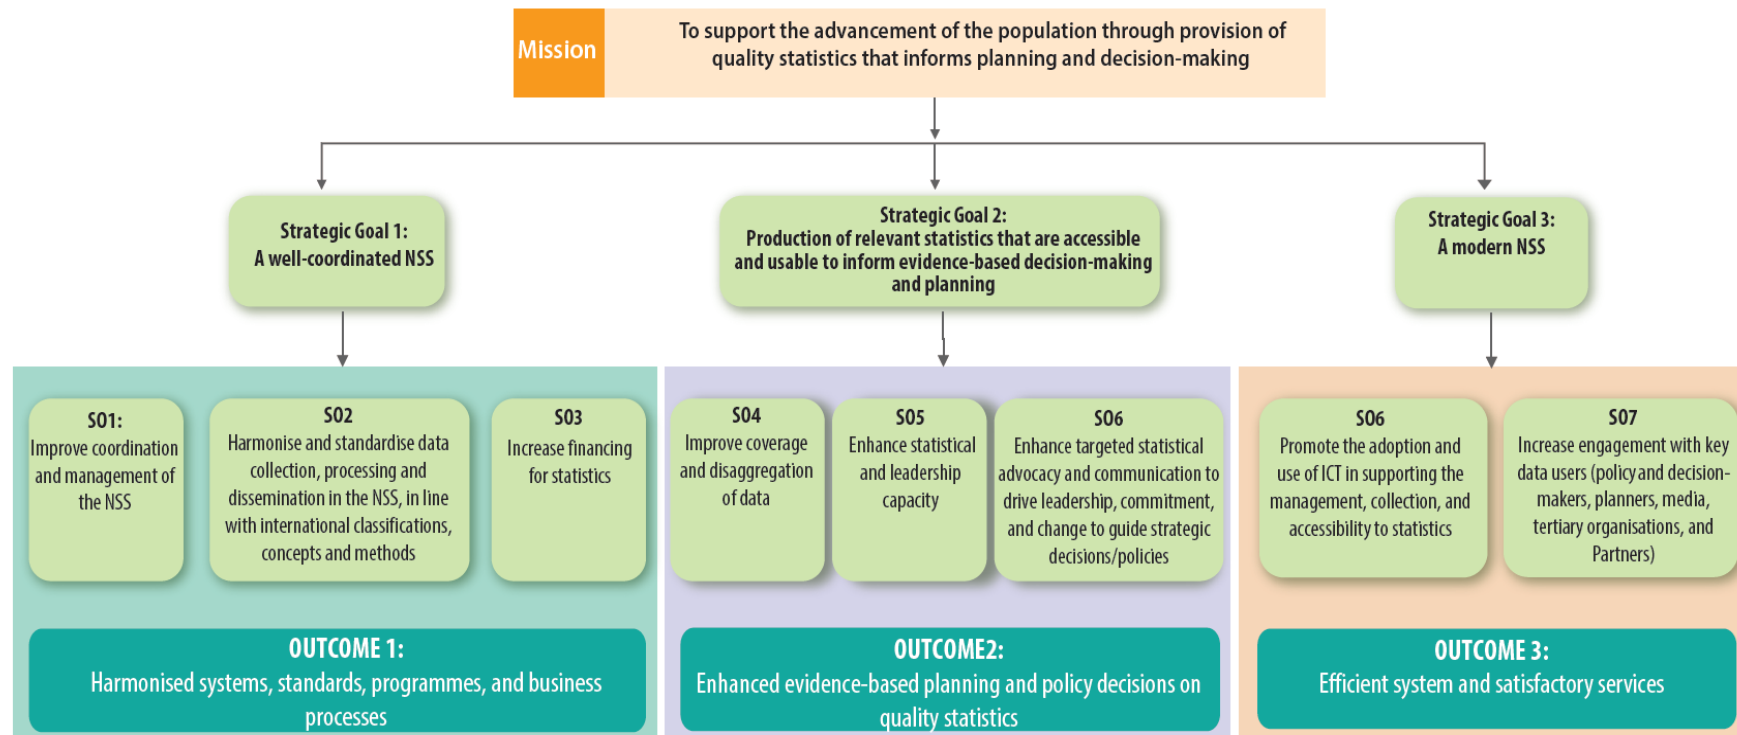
Mission

To support the advancement of the population through provision of quality statistics that informs planning and decision-making

Strategic Goal 1:
A well-coordinated NSS

Strategic Goal 2:
Production of relevant statistics that are accessible and usable to inform evidence-based decision-making and planning

Strategic Goal 3:
A modern NSS

S01:
Improve coordination and management of the NSS

S02
Harmonise and standardise data collection, processing and dissemination in the NSS, in line with international classifications, concepts and methods

S03
Increase financing for statistics

S04
Improve coverage and disaggregation of data

S05
Enhance statistical and leadership capacity

S06
Enhance targeted statistical advocacy and communication to drive leadership, commitment, and change to guide strategic decisions/policies

S06
Promote the adoption and use of ICT in supporting the management, collection, and accessibility to statistics

S07
Increase engagement with key data users (policy and decision-makers, planners, media, tertiary organisations, and Partners)

OUTCOME 1:
Harmonised systems, standards, programmes, and business processes

OUTCOME2:
Enhanced evidence-based planning and policy decisions on quality statistics

OUTCOME 3:
Efficient system and satisfactory services